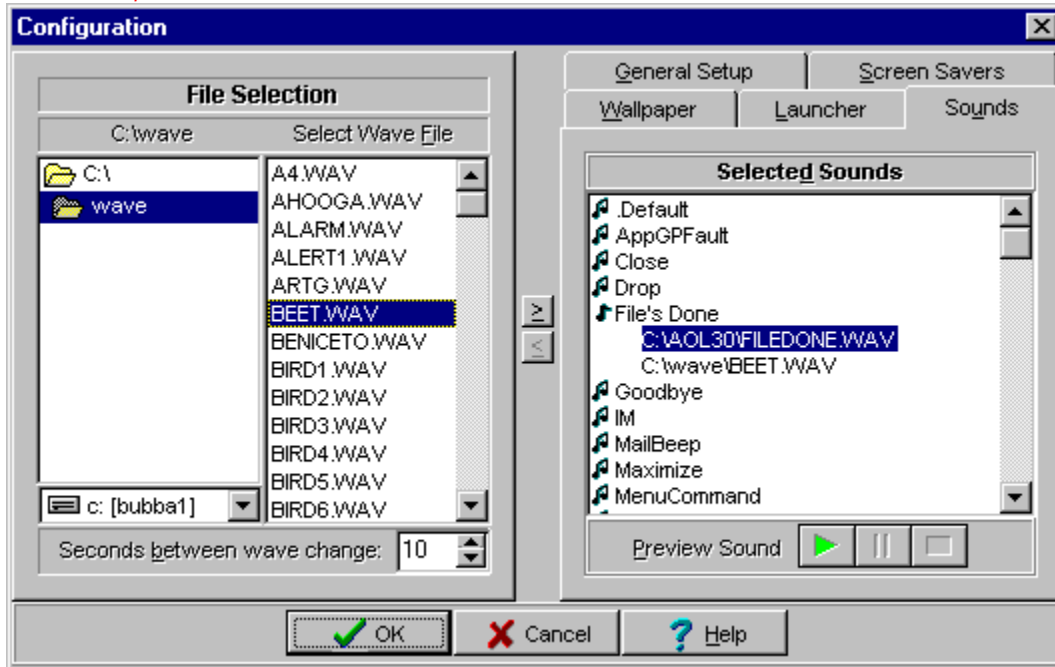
Configuration

File Selection

C:\wave

Select Wave File

C:\
wave

A4.WAV
AHOOGA.WAV
ALARM.WAV
ALERT1.WAV
ARTG.WAV
BEET.WAV
BENICETO.WAV
BIRD1.WAV
BIRD2.WAV
BIRD3.WAV
BIRD4.WAV
BIRD5.WAV
BIRD6.WAV

c: [bubba1]

Seconds between wave change: 10

>
<

General Setup
Screen Savers
Wallpaper
Launcher
Sounds

Selected Sounds

.Default
AppGPFault
Close
Drop
File's Done
C:\AOL30\FILEDONE.WAV
C:\wave\BEET.WAV
Goodbye
IM
MailBeep
Maximize
MenuCommand

Preview Sound

OK
Cancel
Help